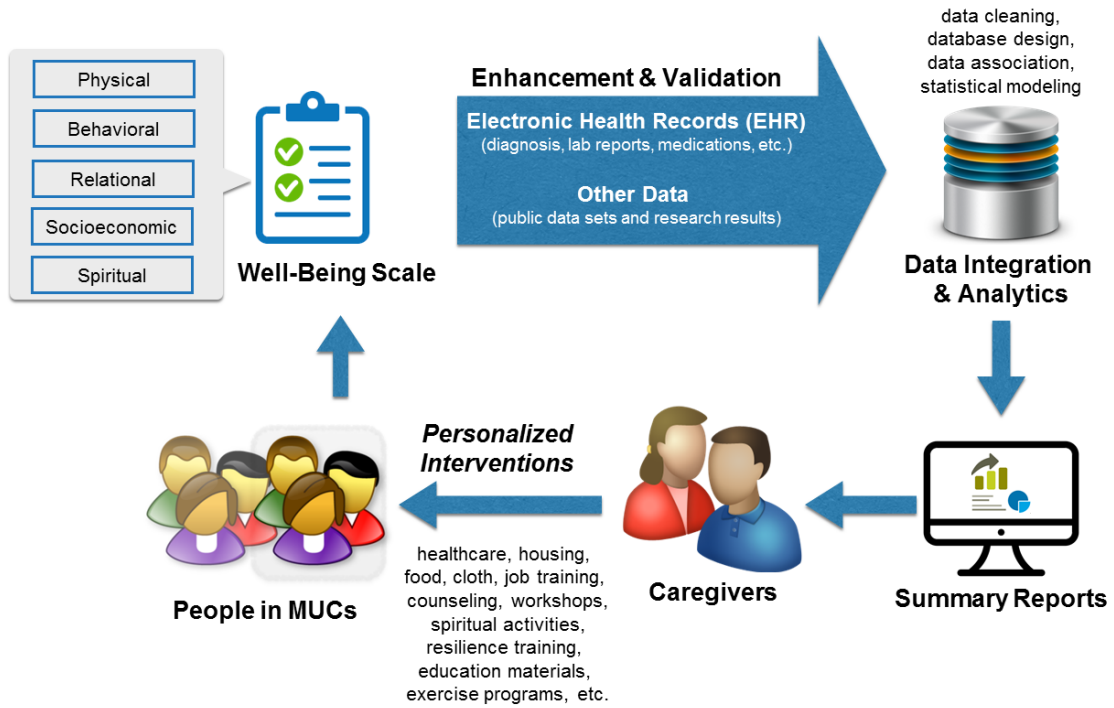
Physical

Behavioral

Relational

Socioeconomic

Spiritual

Well-Being Scale

Enhancement & Validation

Electronic Health Records (EHR)
(diagnosis, lab reports, medications, etc.)

Other Data
(public data sets and research results)

data cleaning, database design, data association, statistical modeling

Data Integration & Analytics

Summary Reports

Caregivers

Personalized Interventions

healthcare, housing, food, cloth, job training, counseling, workshops, spiritual activities, resilience training, education materials, exercise programs, etc.

People in MUCs